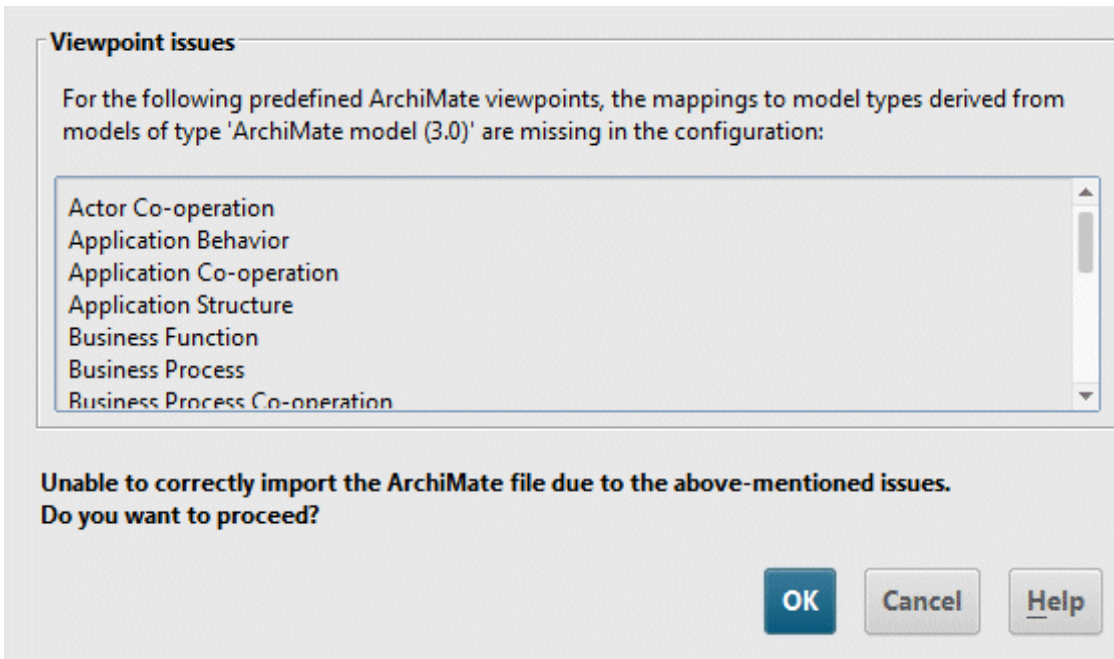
Viewpoint issues

For the following predefined ArchiMate viewpoints, the mappings to model types derived from models of type 'ArchiMate model (3.0)' are missing in the configuration:

Actor Co-operation
Application Behavior
Application Co-operation
Application Structure
Business Function
Business Process
Business Process Co-operation

Unable to correctly import the ArchiMate file due to the above-mentioned issues.
Do you want to proceed?

OK
Cancel
Help